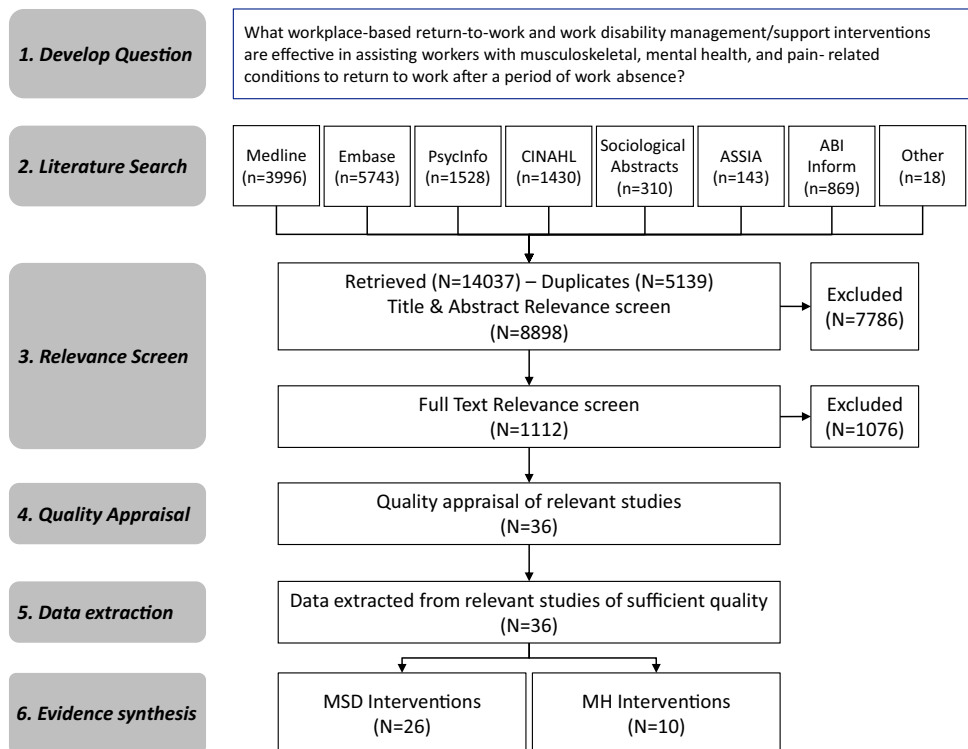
1. Develop Question

What workplace-based return-to-work and work disability management/support interventions are effective in assisting workers with musculoskeletal, mental health, and pain- related conditions to return to work after a period of work absence?

2. Literature Search

Medline (n=3996)

Embase (n=5743)

PsycInfo (n=1528)

CINAHL (n=1430)

Sociological Abstracts (n=310)

ASSIA (n=143)

ABI Inform (n=869)

Other (n=18)

3. Relevance Screen

Retrieved (N=14037) – Duplicates (N=5139) Title & Abstract Relevance screen (N=8898)

Excluded (N=7786)

Full Text Relevance screen (N=1112)

Excluded (N=1076)

4. Quality Appraisal

Quality appraisal of relevant studies (N=36)

5. Data extraction

Data extracted from relevant studies of sufficient quality (N=36)

6. Evidence synthesis

MSD Interventions (N=26)

MH Interventions (N=10)